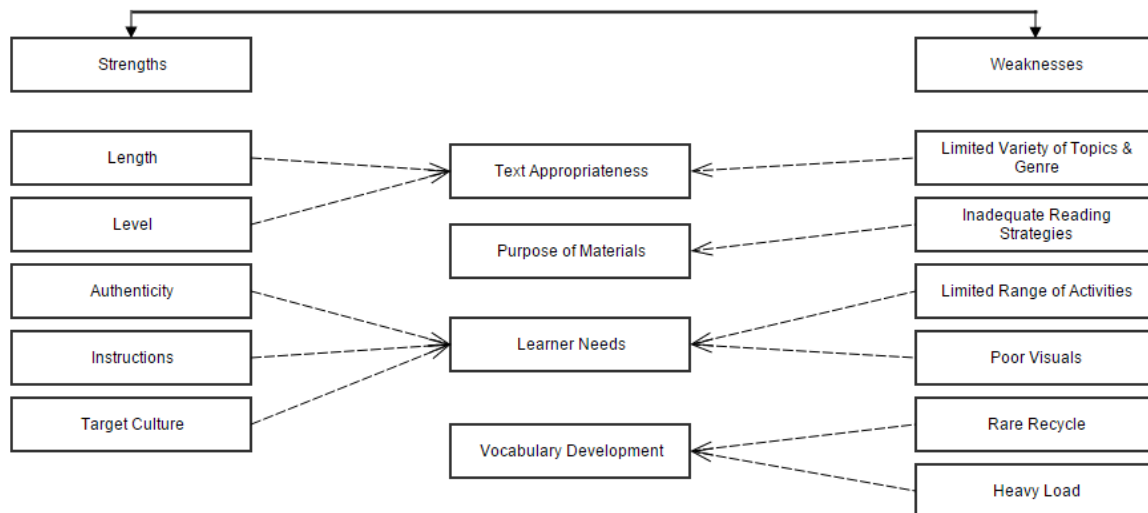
Strengths

Weaknesses

Length

Level

Authenticity

Instructions

Target Culture

Text Appropriateness

Purpose of Materials

Learner Needs

Vocabulary Development

Limited Variety of Topics & Genre

Inadequate Reading Strategies

Limited Range of Activities

Poor Visuals

Rare Recycle

Heavy Load